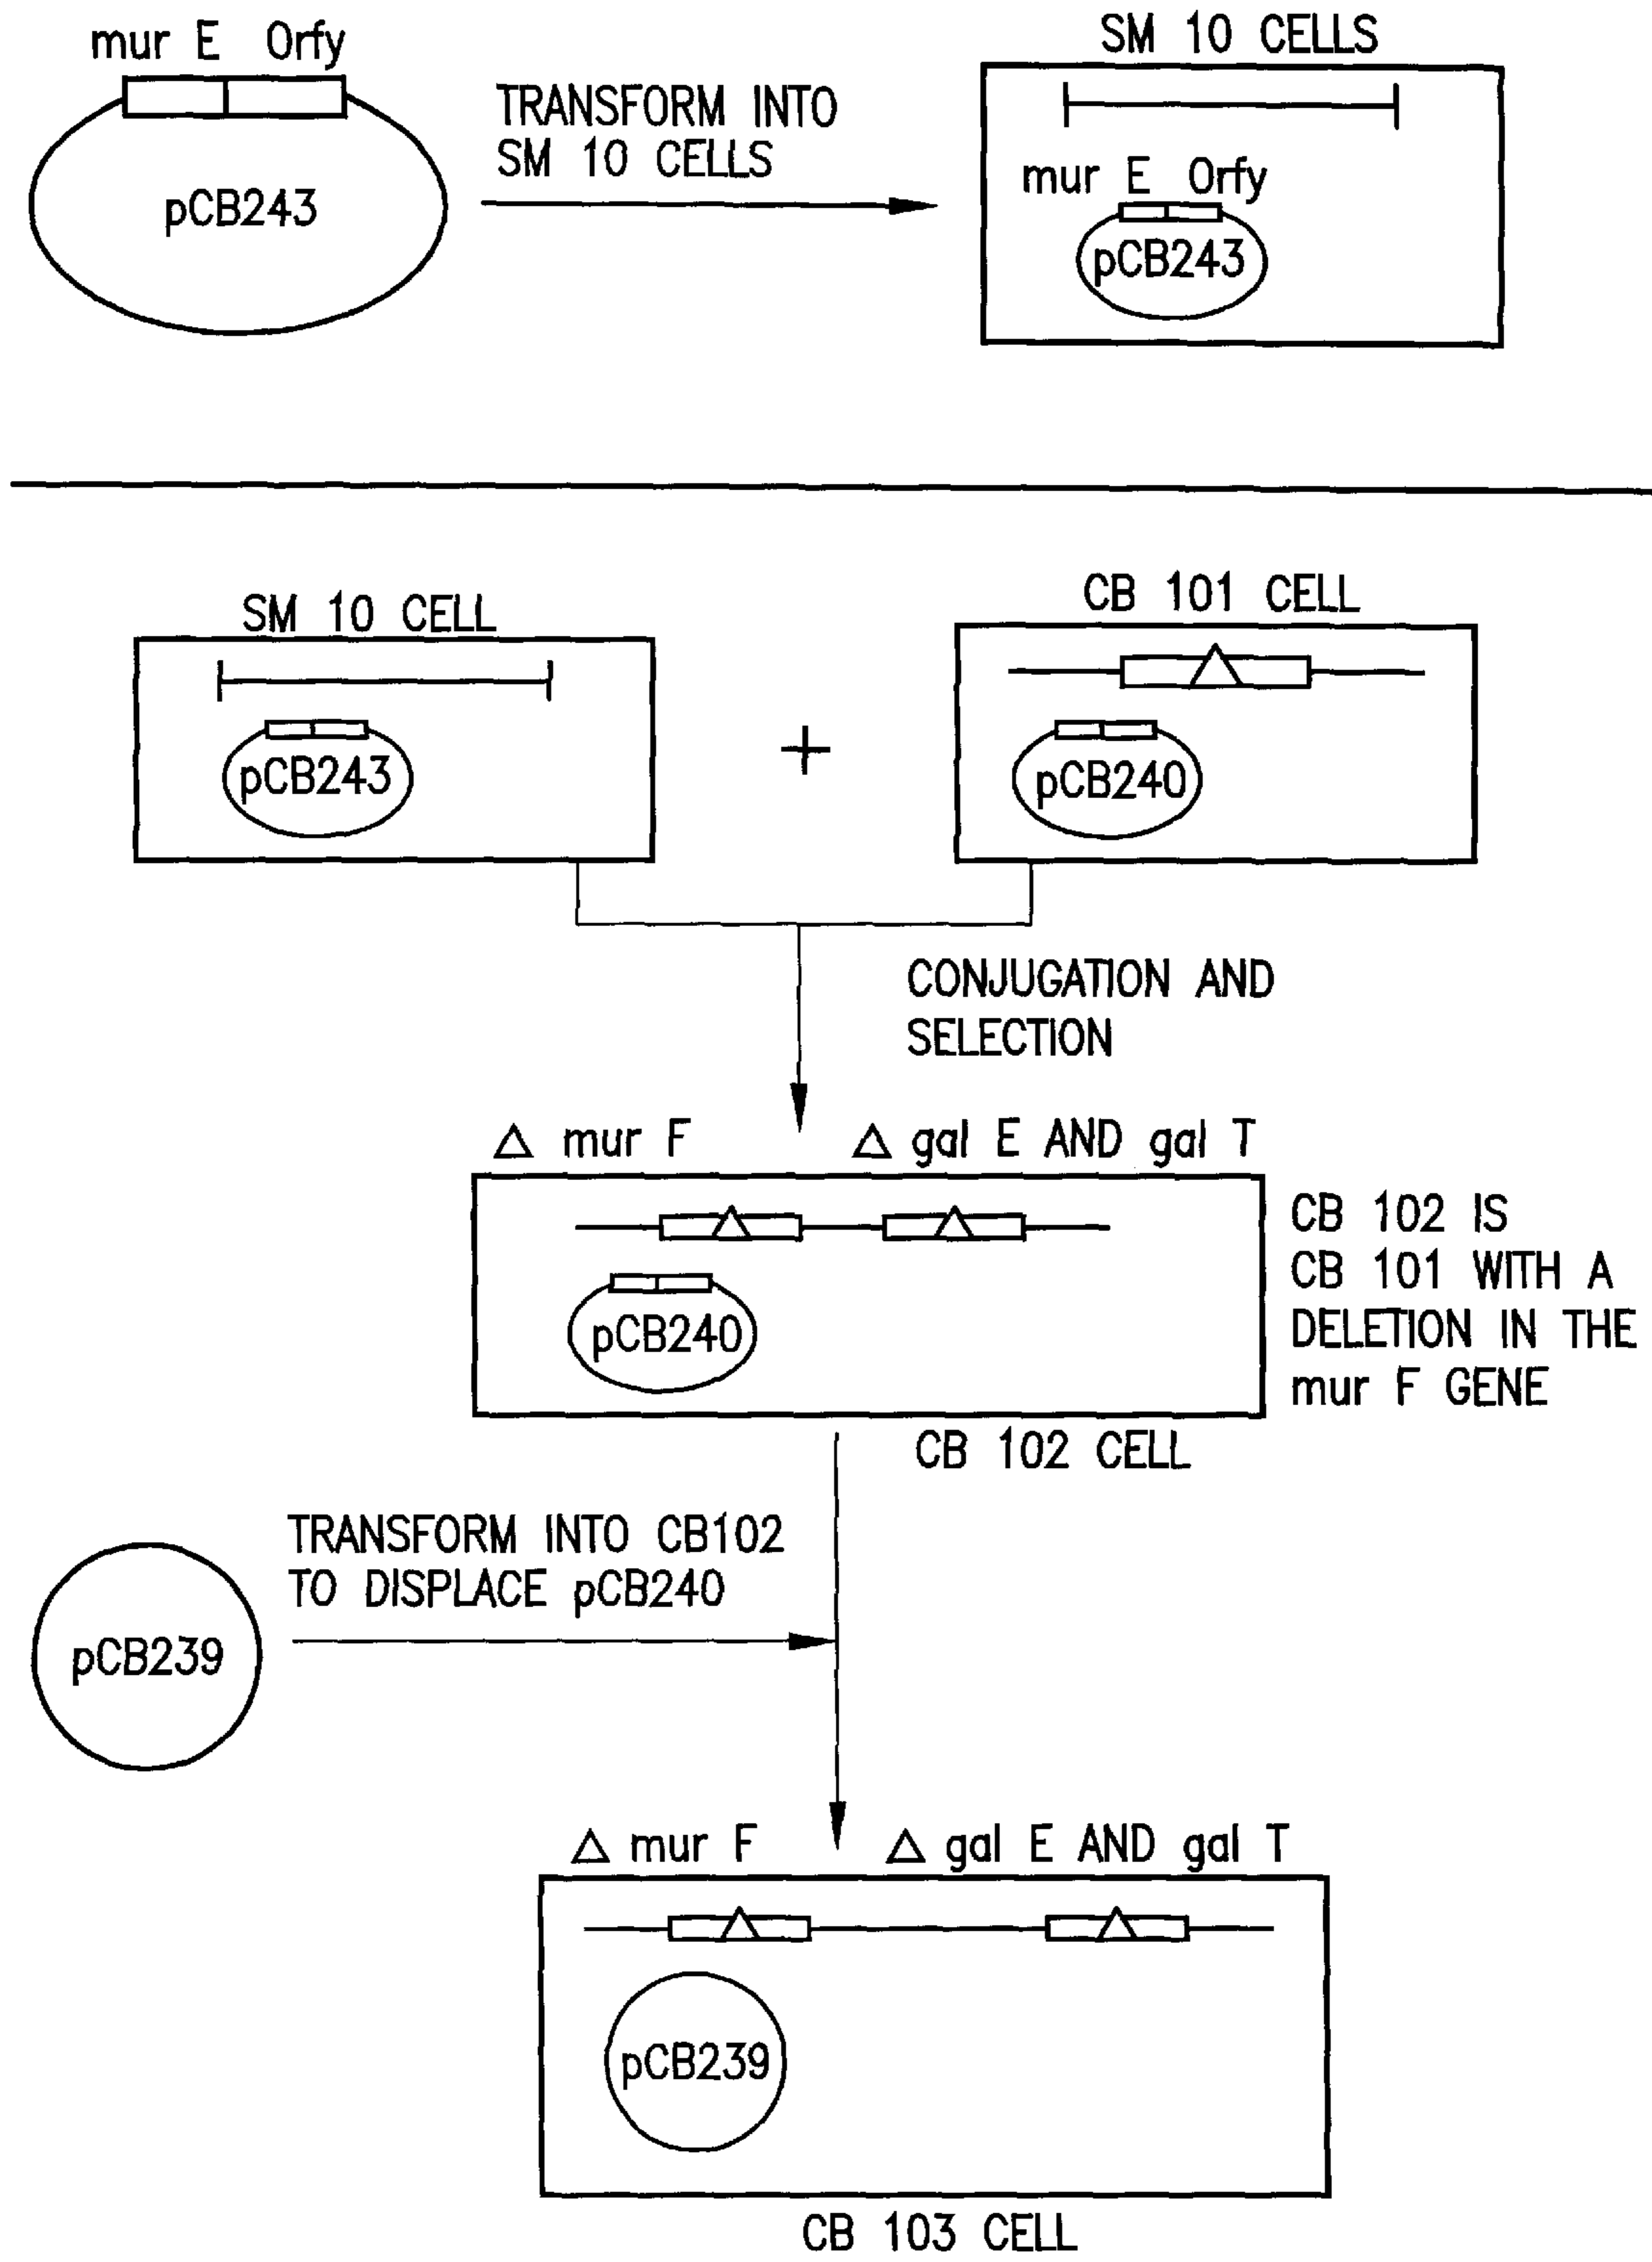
mur E Orfy

pCB243

TRANSFORM INTO SM 10 CELLS

SM 10 CELLS

mur E Orfy

pCB243

SM 10 CELL

pCB243

+

CB 101 CELL

pCB240

CONJUGATION AND SELECTION

△ mur F △ gal E AND gal T

pCB240

CB 102 IS CB 101 WITH A DELETION IN THE mur F GENE

CB 102 CELL

TRANSFORM INTO CB102 TO DISPLACE pCB240

pCB239

△ mur F △ gal E AND gal T

pCB239

CB 103 CELL